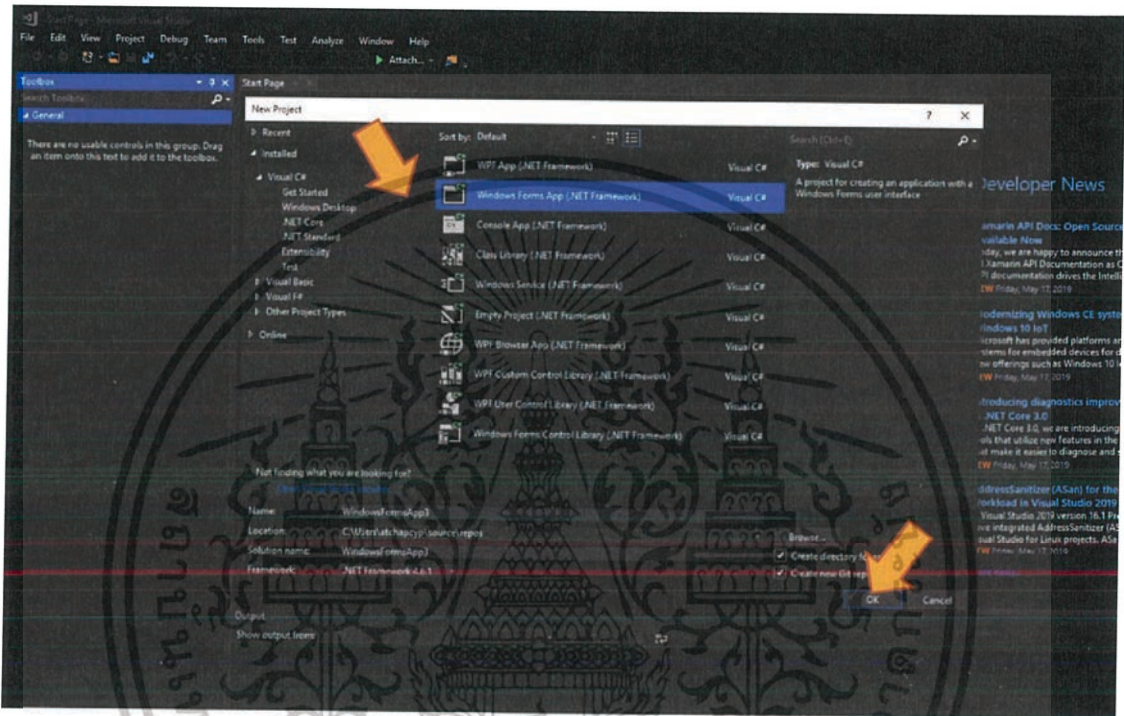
StartPage - Microsoft Visual Studio

File Edit View Project Debug Team Tools Test Analyze Window Help

Attach...

Toolbox

Search Toolbox

General

There are no usable controls in this group. Drag an item onto this text to add it to the toolbox.

Start Page

New Project

? X

Recent

Installed

Visual C#

Get Started

Windows Desktop

.NET Core

.NET Standard

Extensibility

Test

Visual Basic

Visual F#

Other Project Types

Online

Sort by: Default

WPF App (.NET Framework) Visual C#

Windows Forms App (.NET Framework) Visual C#

Console App (.NET Framework) Visual C#

Class Library (.NET Framework) Visual C#

Windows Service (.NET Framework) Visual C#

Empty Project (.NET Framework) Visual C#

WPF Browser App (.NET Framework) Visual C#

WPF Custom Control Library (.NET Framework) Visual C#

WPF User Control Library (.NET Framework) Visual C#

Windows Forms Control Library (.NET Framework) Visual C#

Search (Ctrl+E)

Type: Visual C#

A project for creating an application with a Windows Forms user interface

Developer News

Xamarin API Docs: Open Source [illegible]
Available Now
Today, we are happy to announce th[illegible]
Xamarin API Documentation as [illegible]
API documentation drives the Intelli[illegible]
NEW Friday, May 17, 2019

Modernizing Windows CE syst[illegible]
Windows 10 IoT
Microsoft has provided platforms a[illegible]
systems for embedded devices for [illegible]
new offerings such as Windows 10 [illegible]
NEW Friday, May 17, 2019

Introducing diagnostics improv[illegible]
.NET Core 3.0
.NET Core 3.0, we are introducing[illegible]
tools that utilize new features in the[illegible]
that make it easier to diagnose and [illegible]
NEW Friday, May 17, 2019

AddressSanitizer (ASan) for the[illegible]
workload in Visual Studio 2019
Visual Studio 2019 version 16.1 Pr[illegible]
we integrated AddressSanitizer ([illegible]
Visual Studio for Linux projects. ASa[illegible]
NEW Friday, May 17, 2019

Not finding what you are looking for?

Open Visual Studio Installer

Name: WindowsFormsApp3

Location: C:\Users\atchapcy\source\repos

Solution name: WindowsFormsApp3

Framework: .NET Framework 4.6.1

Browse...

Create directory fo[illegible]

Create new Git rep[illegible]

OK Cancel

Output

Show output from: